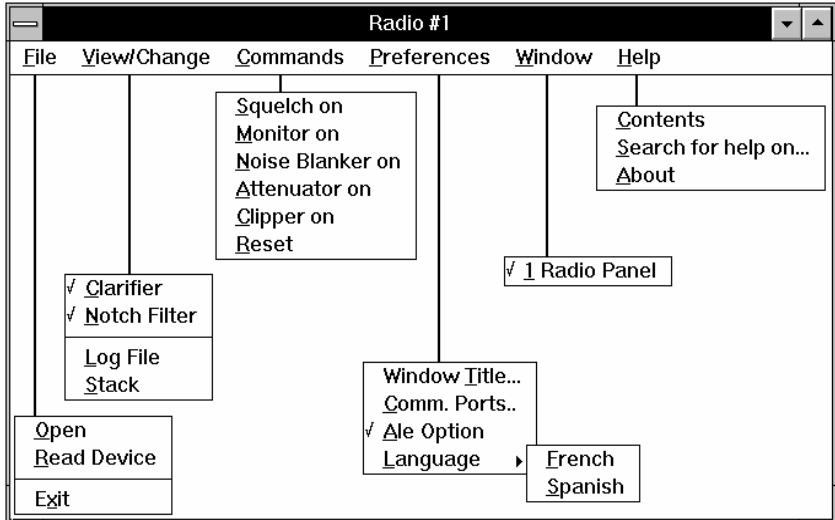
Radio #1

File View/Change Commands Preferences Window Help

Squelch on
Monitor on
Noise Blanker on
Attenuator on
Clipper on
Reset

Contents
Search for help on...
About

√ 1 Radio Panel

√ Clarifier
√ Notch Filter
Log File
Stack

Window Title...
Comm. Ports..
√ Ale Option
Language

French
Spanish

Open
Read Device
Exit